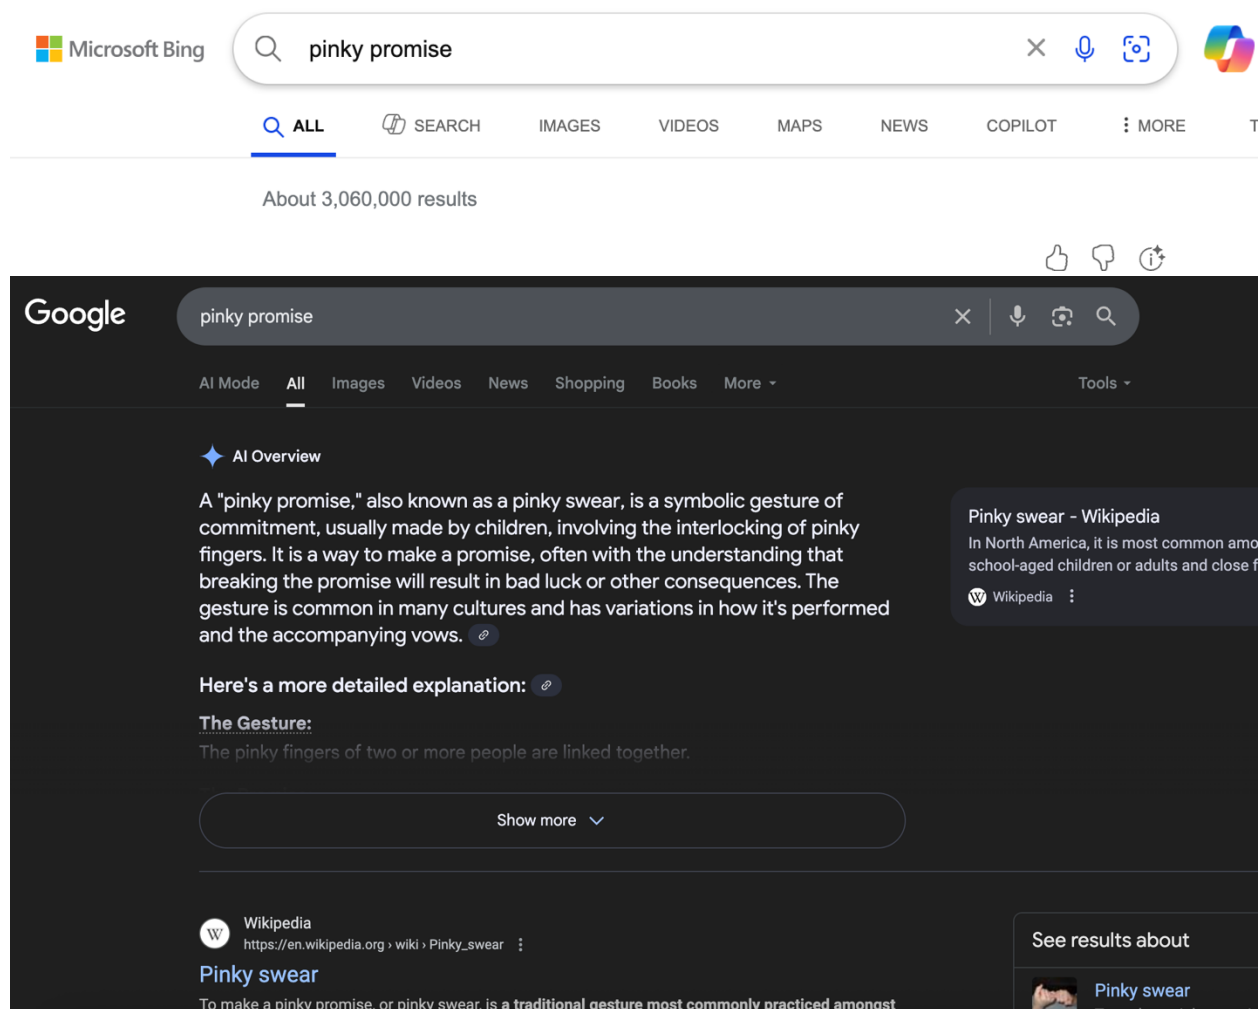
Microsoft Bing

pinky promise

ALL SEARCH IMAGES VIDEOS MAPS NEWS COPILOT ⋮ MORE T

About 3,060,000 results

Google

pinky promise

AI Mode All Images Videos News Shopping Books More Tools

AI Overview

A "pinky promise," also known as a pinky swear, is a symbolic gesture of commitment, usually made by children, involving the interlocking of pinky fingers. It is a way to make a promise, often with the understanding that breaking the promise will result in bad luck or other consequences. The gesture is common in many cultures and has variations in how it's performed and the accompanying vows.

Here's a more detailed explanation:

The Gesture:

The pinky fingers of two or more people are linked together.

Show more

Pinky swear - Wikipedia

In North America, it is most common amo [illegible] school-aged children or adults and close f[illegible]

Wikipedia

Wikipedia
https://en.wikipedia.org › wiki › Pinky_swear

Pinky swear

To make a pinky promise, or pinky swear, is a traditional gesture most commonly practiced amongst

See results about

Pinky swear